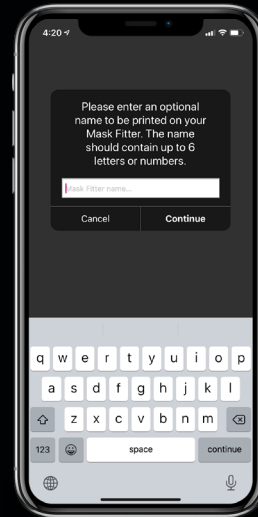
4:20

Please enter an optional name to be printed on your Mask Fitter. The name should contain up to 6 letters or numbers.

Mask Fitter name...

Cancel

Continue

q w e r t y u i o p
a s d f g h j k l
z x c v b n m
123
space
continue